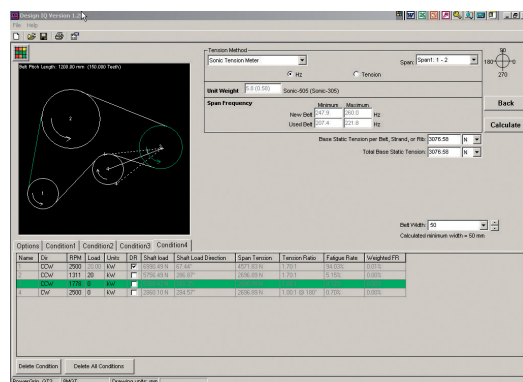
Design IQ Version 1.2
File Help

Belt Pitch Length: 1200.00 mm (150.000 Teeth)

Tension Method
Sonic Tension Meter
Span: Span1: 1 - 2
Hz
Tension
90
180
0
270

Unit Weight 0.8 (0.50) Sonic-505 (Sonic-305)

Span Frequency
Minimum Maximum
New Belt 247.9 260.0 Hz
Used Belt 207.4 221.8 Hz

Base Static Tension per Belt, Strand, or Rib: 3076.58 N
Total Base Static Tension: 3076.58 N

Back
Calculate

Belt Width: 50
Calculated minimum width = 50 mm

Options Condition1 Condition2 Condition3 Condition4

| Name | Dir | RPM | Load | Units | DR | Shaft load | Shaft Load Direction | Span Tension | Tension Ratio | Fatigue Rate | Weighted FR |
|---|---|---|---|---|---|---|---|---|---|---|---|
| 1 | CCW | 2500 | 20.00 | kW | | 6590.49 N | 67.44° | 4571.93 N | 1.70:1 | 34.03% | 0.01% |
| 2 | CCW | 1311 | 20 | kW | | 5756.49 N | 286.97° | 2606.89 N | 1.70:1 | 5.15% | 0.00% |
| 3 | CCW | 1778 | 0 | kW | | | | | | | |
| 4 | CW | 2500 | 0 | kW | | 2860.10 N | 284.57° | 2606.89 N | 1.00:1 @ 180° | 0.70% | 0.00% |

Delete Condition
Delete All Conditions
PowerGrip GT3 8MGT Drawing units: mm